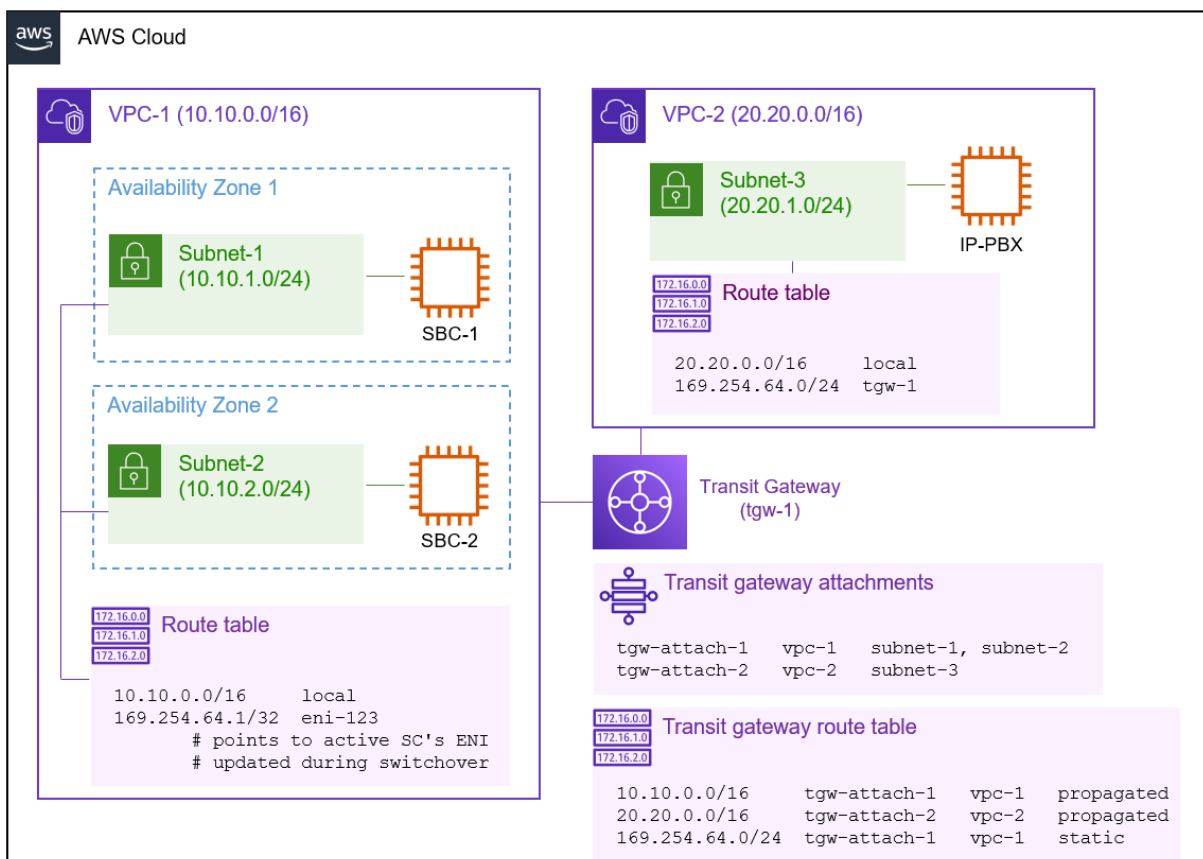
aws AWS Cloud

VPC-1 (10.10.0.0/16)

Availability Zone 1

Subnet-1 (10.10.1.0/24)

SBC-1

Availability Zone 2

Subnet-2 (10.10.2.0/24)

SBC-2

172.16.0.0
172.16.1.0
172.16.2.0
Route table

10.10.0.0/16 local
169.254.64.1/32 eni-123
# points to active SC's ENI
# updated during switchover

VPC-2 (20.20.0.0/16)

Subnet-3 (20.20.1.0/24)

IP-PBX

172.16.0.0
172.16.1.0
172.16.2.0
Route table

20.20.0.0/16 local
169.254.64.0/24 tgw-1

Transit Gateway (tgw-1)

Transit gateway attachments

tgw-attach-1 vpc-1 subnet-1, subnet-2
tgw-attach-2 vpc-2 subnet-3

172.16.0.0
172.16.1.0
172.16.2.0
Transit gateway route table

| 10.10.0.0/16 | tgw-attach-1 | vpc-1 | propagated |
|---|---|---|---|
| 20.20.0.0/16 | tgw-attach-2 | vpc-2 | propagated |
| 169.254.64.0/24 | tgw-attach-1 | vpc-1 | static |